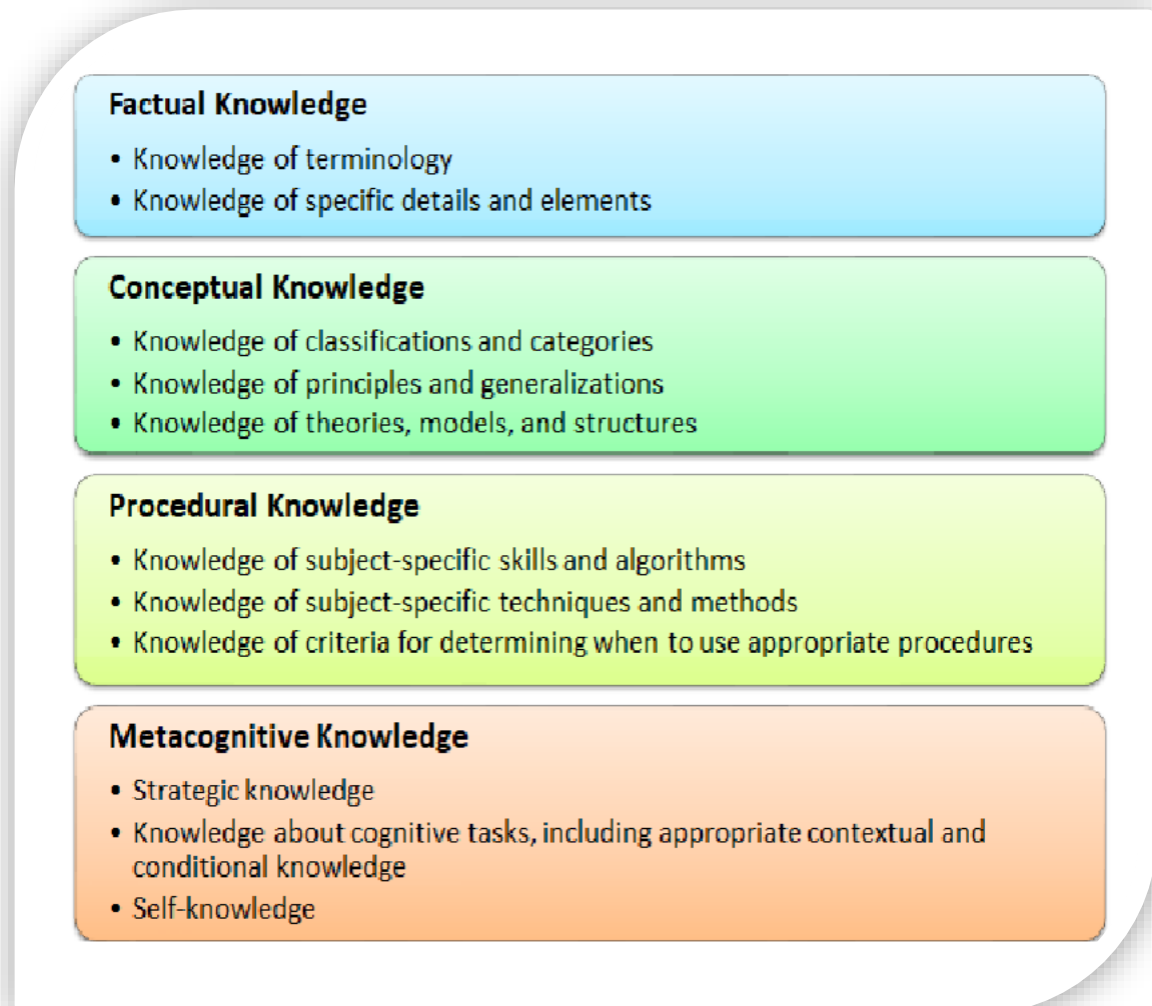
Factual Knowledge

• Knowledge of terminology
• Knowledge of specific details and elements

Conceptual Knowledge

• Knowledge of classifications and categories
• Knowledge of principles and generalizations
• Knowledge of theories, models, and structures

Procedural Knowledge

• Knowledge of subject-specific skills and algorithms
• Knowledge of subject-specific techniques and methods
• Knowledge of criteria for determining when to use appropriate procedures

Metacognitive Knowledge

• Strategic knowledge
• Knowledge about cognitive tasks, including appropriate contextual and conditional knowledge
• Self-knowledge